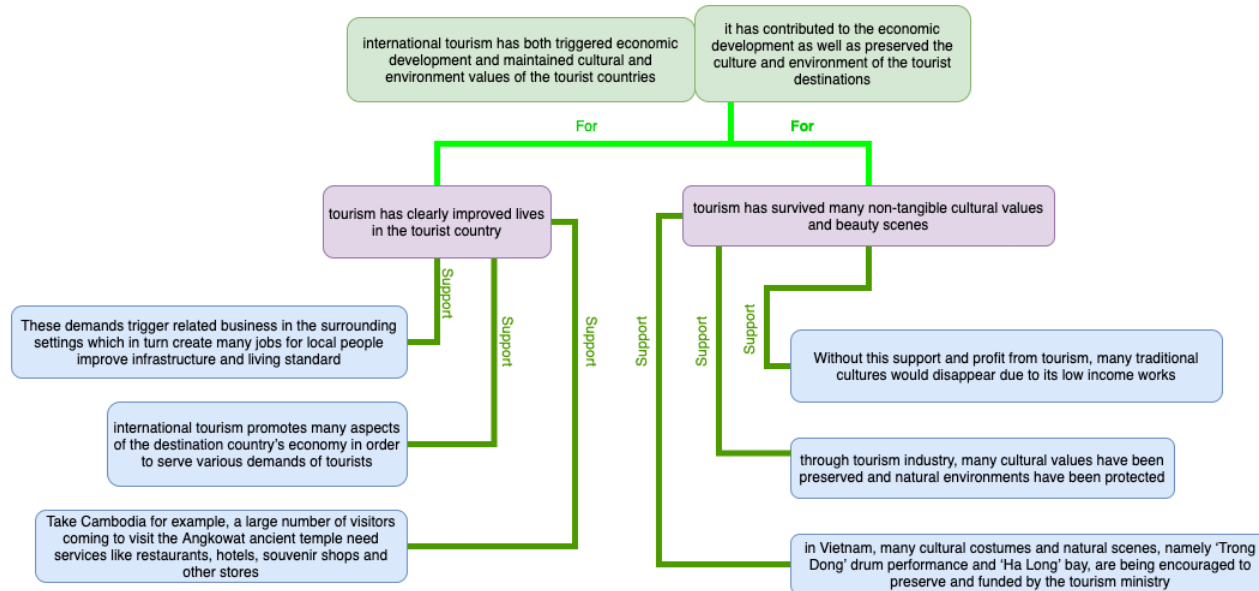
international tourism has both triggered economic development and maintained cultural and environment values of the tourist countries

it has contributed to the economic development as well as preserved the culture and environment of the tourist destinations

For

For

tourism has clearly improved lives in the tourist country

tourism has survived many non-tangible cultural values and beauty scenes

Support

Support

Support

Support

Support

Support

These demands trigger related business in the surrounding settings which in turn create many jobs for local people improve infrastructure and living standard

international tourism promotes many aspects of the destination country's economy in order to serve various demands of tourists

Take Cambodia for example, a large number of visitors coming to visit the Angkowat ancient temple need services like restaurants, hotels, souvenir shops and other stores

Without this support and profit from tourism, many traditional cultures would disappear due to its low income works

through tourism industry, many cultural values have been preserved and natural environments have been protected

in Vietnam, many cultural costumes and natural scenes, namely 'Trong Dong' drum performance and 'Ha Long' bay, are being encouraged to preserve and funded by the tourism ministry